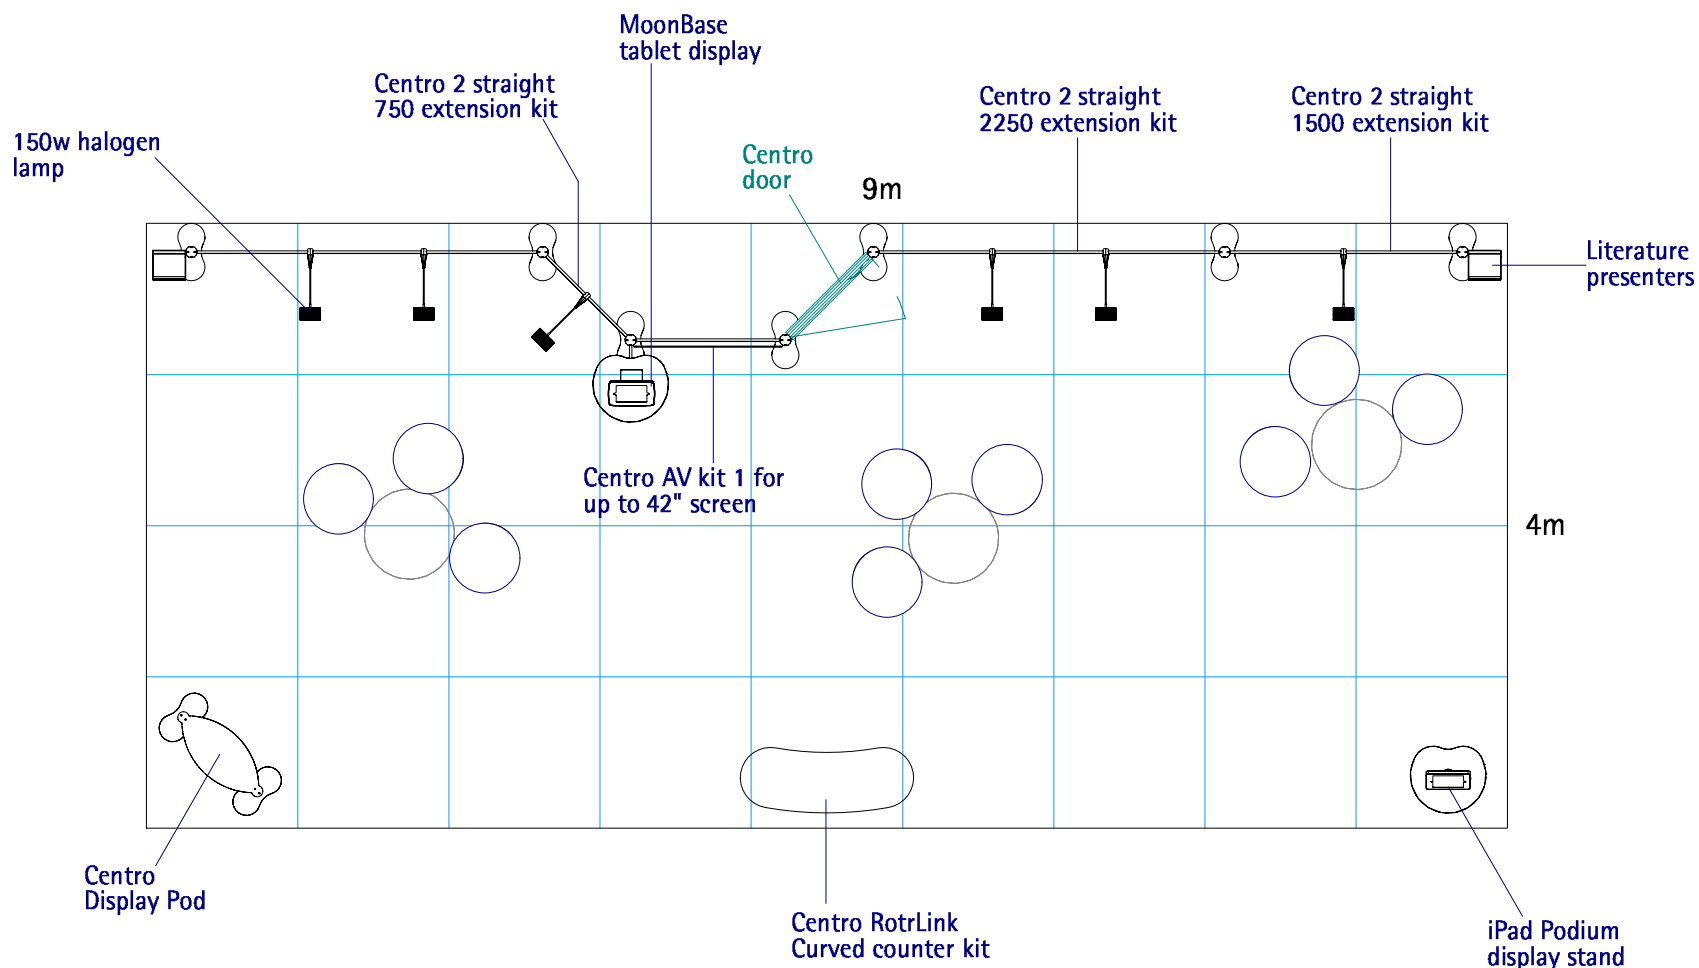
MoonBase tablet display

Centro 2 straight 750 extension kit

150w halogen lamp

Centro door

9m

Centro 2 straight 2250 extension kit

Centro 2 straight 1500 extension kit

Literature presenters

Centro AV kit 1 for up to 42" screen

4m

Centro Display Pod

Centro RotrLink Curved counter kit

iPad Podium display stand